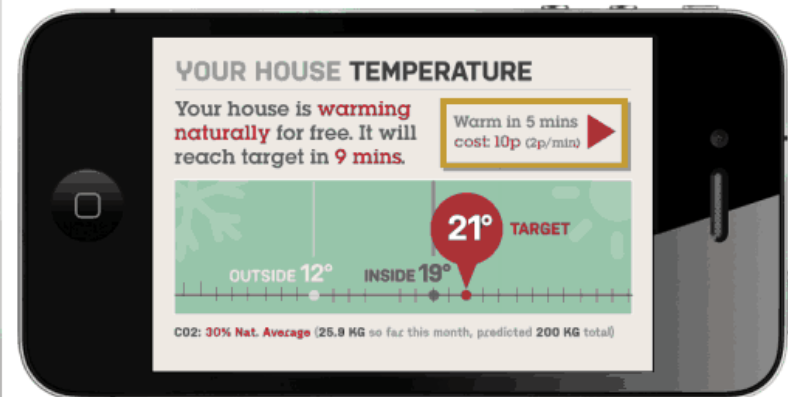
YOUR HOUSE TEMPERATURE

Your house is warming naturally for free. It will reach target in 9 mins.

Warm in 5 mins
cost: 10p (2p/min)

21° TARGET

OUTSIDE 12°

INSIDE 19°

C02: 30% Nat. Average (25.9 KG so far this month, predicted 200 KG total)